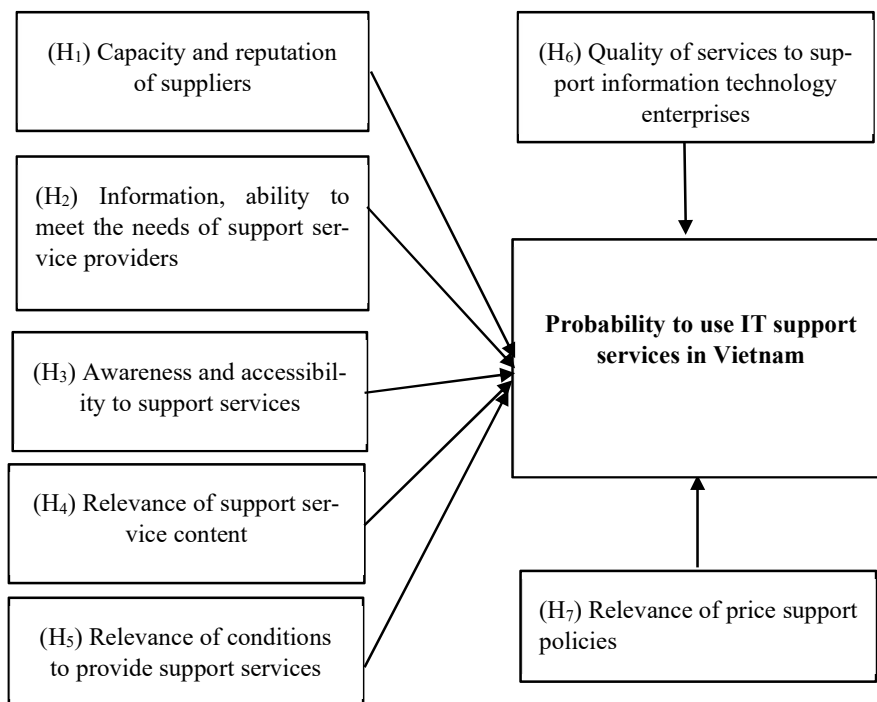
($H_1$) Capacity and reputation of suppliers

($H_2$) Information, ability to meet the needs of support service providers

($H_3$) Awareness and accessibility to support services

($H_4$) Relevance of support service content

($H_5$) Relevance of conditions to provide support services

($H_6$) Quality of services to support information technology enterprises

Probability to use IT support services in Vietnam

($H_7$) Relevance of price support policies